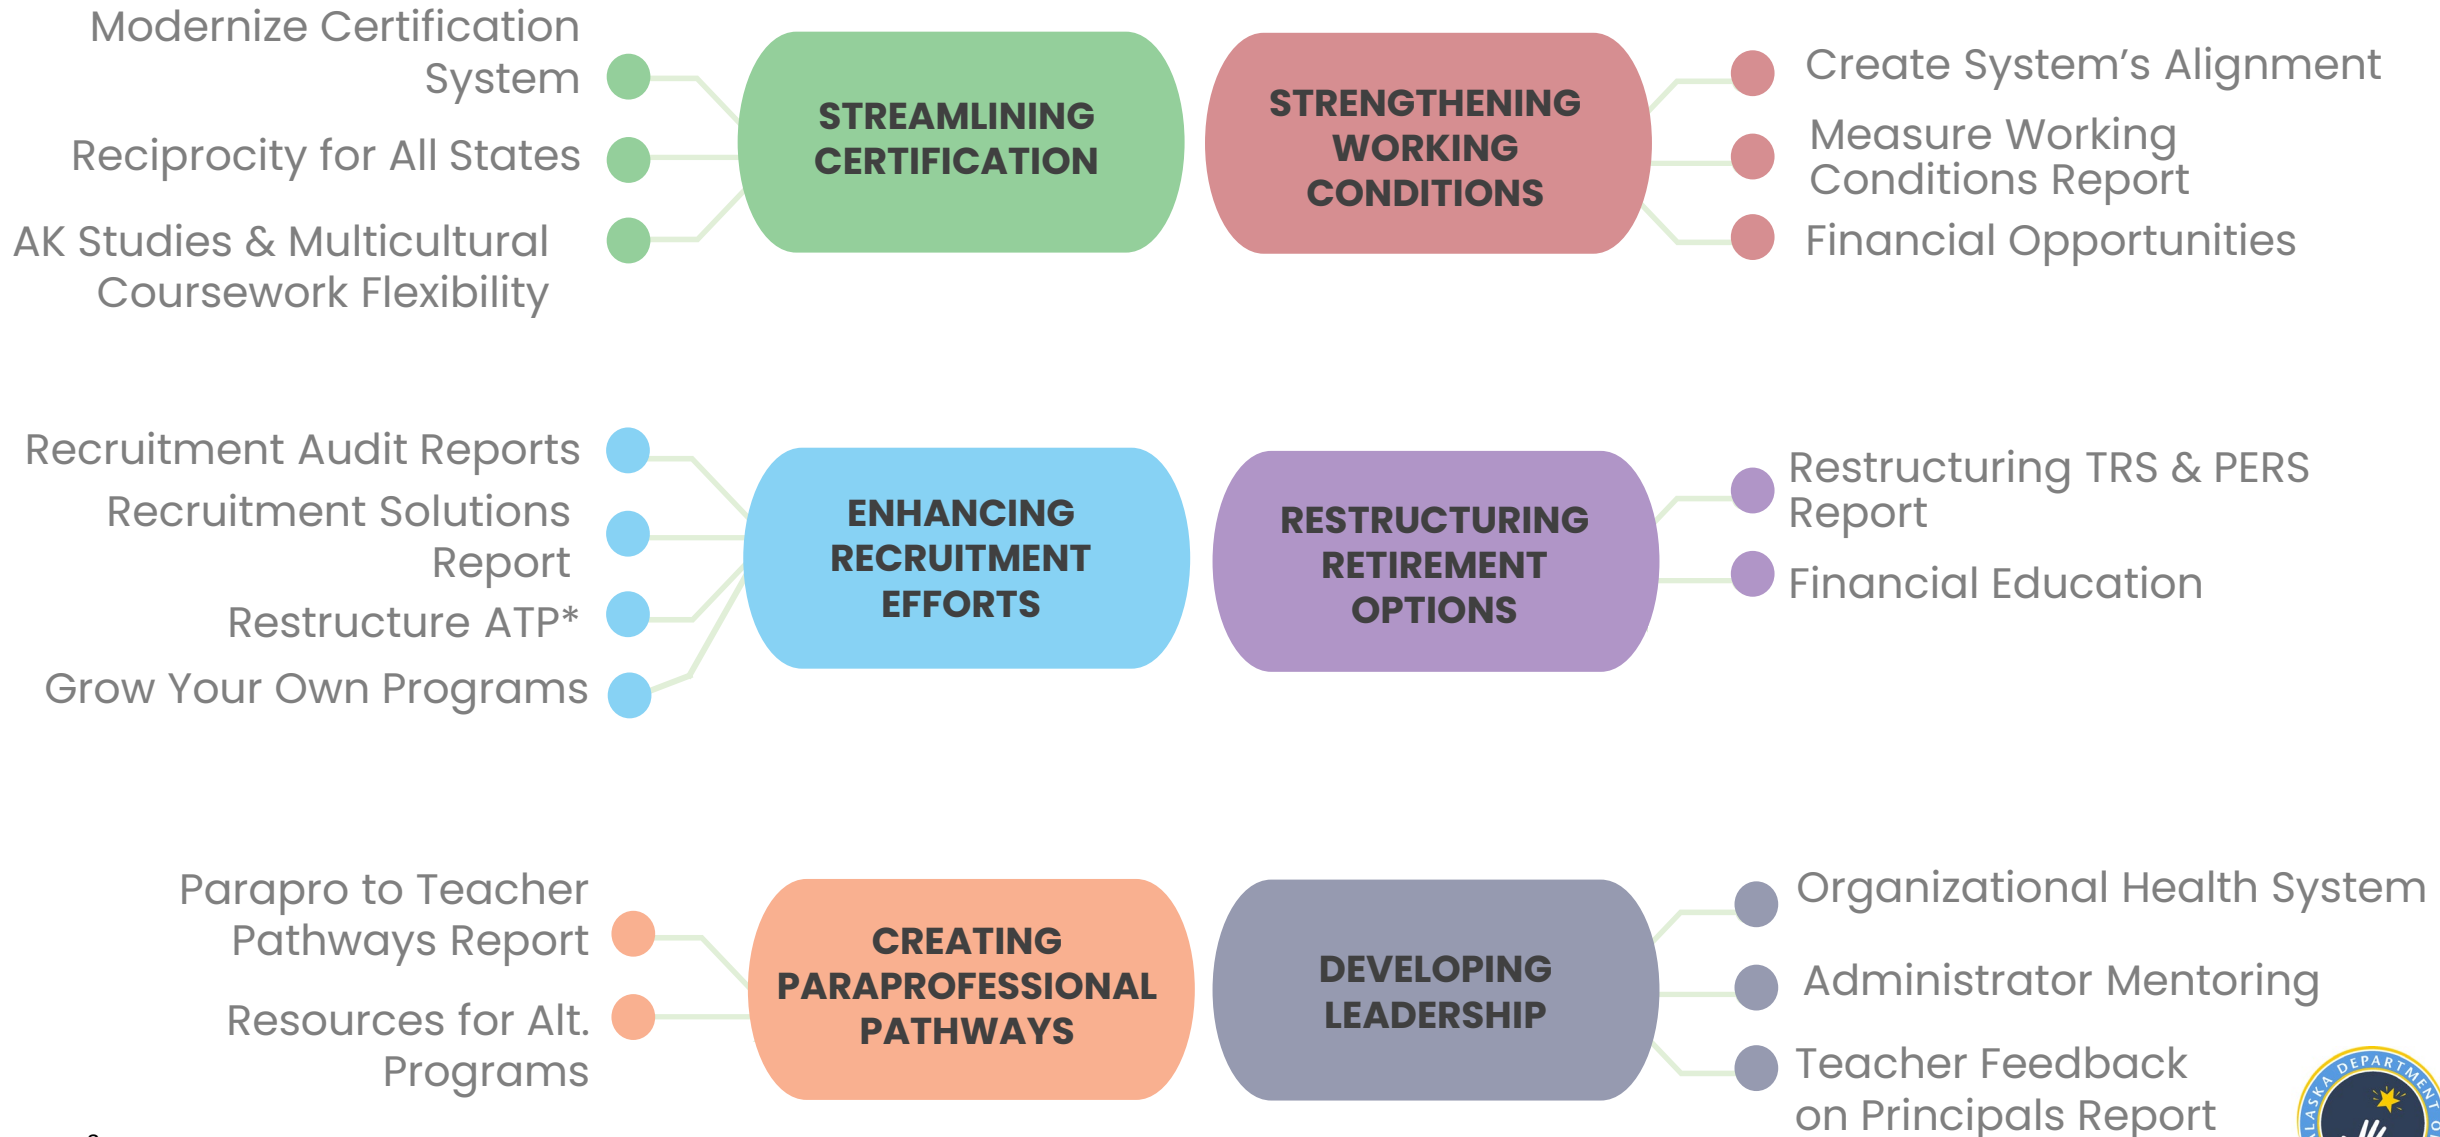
Modernize Certification System

Reciprocity for All States

AK Studies & Multicultural Coursework Flexibility

STREAMLINING CERTIFICATION

STRENGTHENING WORKING CONDITIONS

Create System's Alignment

Measure Working Conditions Report

Financial Opportunities

Recruitment Audit Reports

Recruitment Solutions Report

Restructure ATP*

Grow Your Own Programs

ENHANCING RECRUITMENT EFFORTS

RESTRUCTURING RETIREMENT OPTIONS

Restructuring TRS & PERS Report

Financial Education

Parapro to Teacher Pathways Report

Resources for Alt. Programs

CREATING PARAPROFESSIONAL PATHWAYS

DEVELOPING LEADERSHIP

Organizational Health System

Administrator Mentoring

Teacher Feedback on Principals Report

ALASKA DEPARTMENT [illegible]